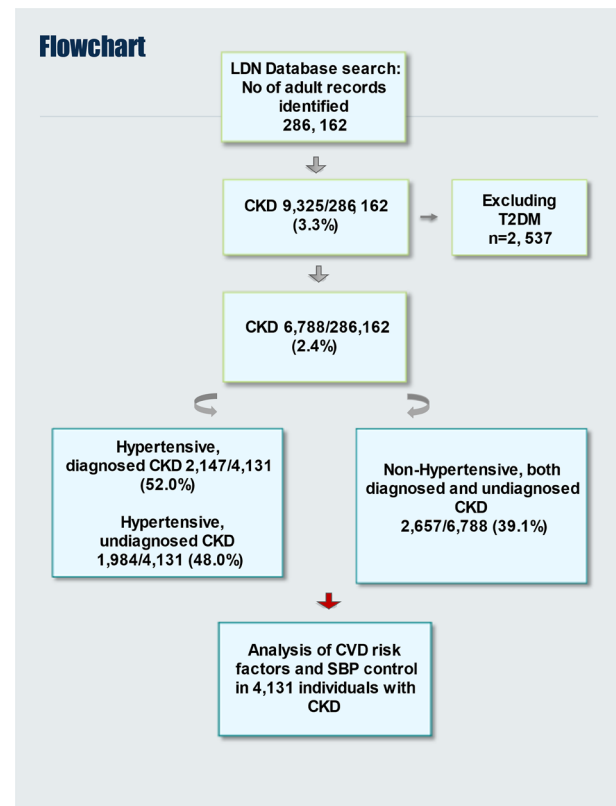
Flowchart

LDN Database search: No of adult records identified 286, 162

CKD 9,325/286, 162 (3.3%)

Excluding T2DM n=2, 537

CKD 6,788/286,162 (2.4%)

Hypertensive, diagnosed CKD 2,147/4,131 (52.0%)

Hypertensive, undiagnosed CKD 1,984/4,131 (48.0%)

Non-Hypertensive, both diagnosed and undiagnosed CKD 2,657/6,788 (39.1%)

Analysis of CVD risk factors and SBP control in 4,131 individuals with CKD